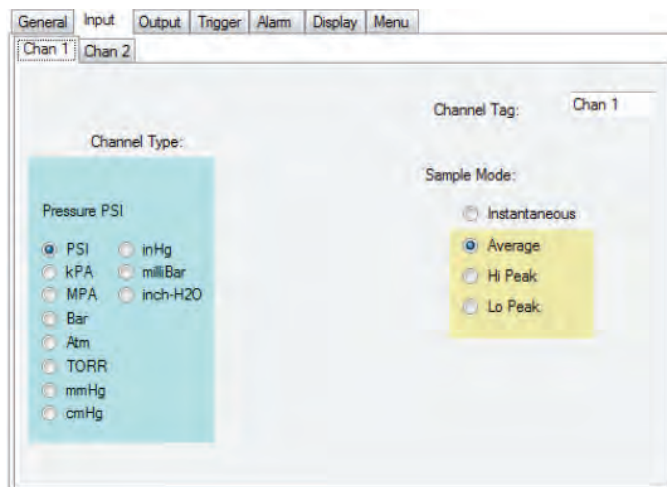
General Input Output Trigger Alarm Display Menu

Chan 1 Chan 2

Channel Tag: Chan 1

Channel Type:

Sample Mode:

Pressure PSI

PSI
inHg
kPA
milliBar
MPA
inch-H2O
Bar
Atm
TORR
mmHg
cmHg

Instantaneous
Average
Hi Peak
Lo Peak